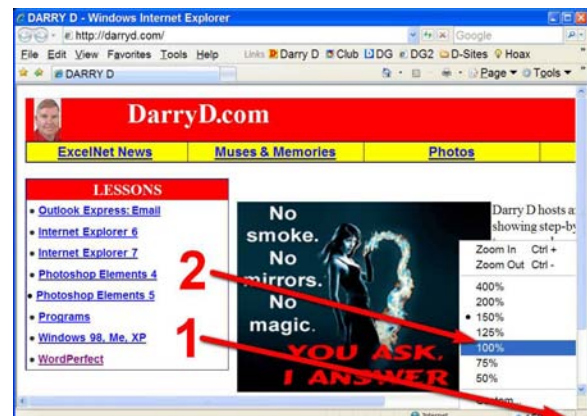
DARRY D - Windows Internet Explorer

http://darryd.com/

Google

File Edit View Favorites Tools Help

Links Darry D Club DG DG2 D-Sites Hoax

DARRY D

Page Tools

DarryD.com

ExcelNet News | Muses & Memories | Photos

LESSONS

• Outlook Express: Email
• Internet Explorer 6
• Internet Explorer 7
• Photoshop Elements 4
• Photoshop Elements 5
• Programs
• Windows 98, Me, XP
• WordPerfect

No smoke. No mirrors. No magic.

YOU ASK, I ANSWER

Darry D hosts a showing step-by

Zoom In Ctrl +
Zoom Out Ctrl -
400%
200%
• 150%
125%
100%
75%
50%

2

1